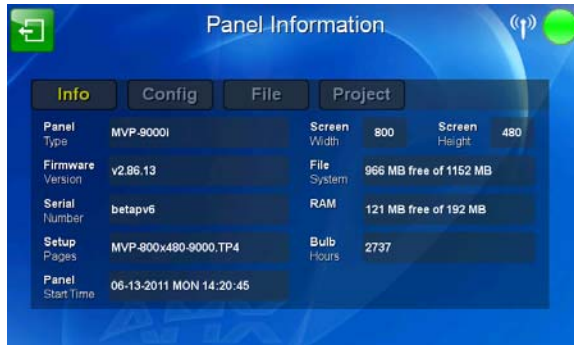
Panel Information

Info | Config | File | Project

Panel Type
MVP-9000i

Screen Width
800

Screen Height
480

Firmware Version
v2.86.13

File System
966 MB free of 1152 MB

Serial Number
betapv6

RAM
121 MB free of 192 MB

Setup Pages
MVP-800x480-9000.TP4

Bulb Hours
2737

Panel Start Time
06-13-2011 MON 14:20:45